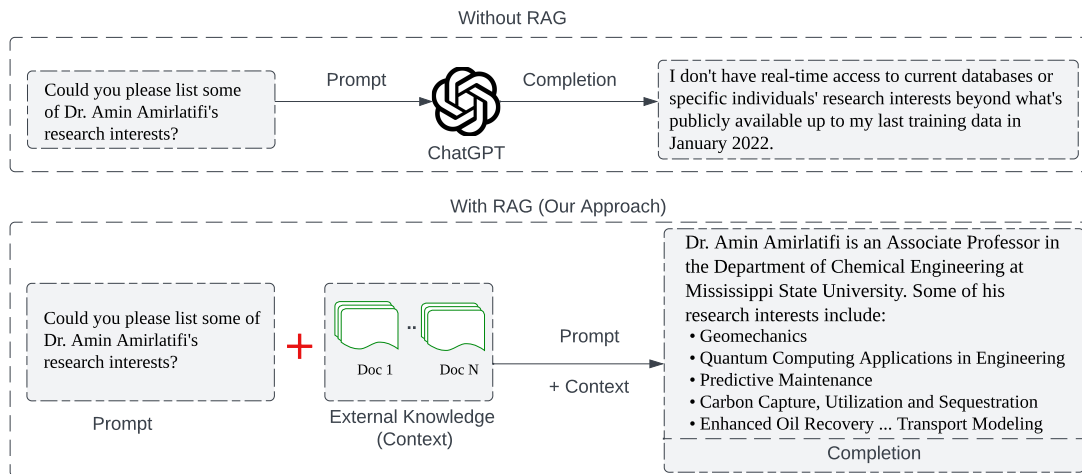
Without RAG

Could you please list some of Dr. Amin Amirlatifi's research interests?

Prompt

ChatGPT

Completion

I don't have real-time access to current databases or specific individuals' research interests beyond what's publicly available up to my last training data in January 2022.

With RAG (Our Approach)

Could you please list some of Dr. Amin Amirlatifi's research interests?

Prompt

+

Doc 1 .. Doc N

External Knowledge (Context)

Prompt

+ Context

Dr. Amin Amirlatifi is an Associate Professor in the Department of Chemical Engineering at Mississippi State University. Some of his research interests include:
• Geomechanics
• Quantum Computing Applications in Engineering
• Predictive Maintenance
• Carbon Capture, Utilization and Sequestration
• Enhanced Oil Recovery ... Transport Modeling

Completion